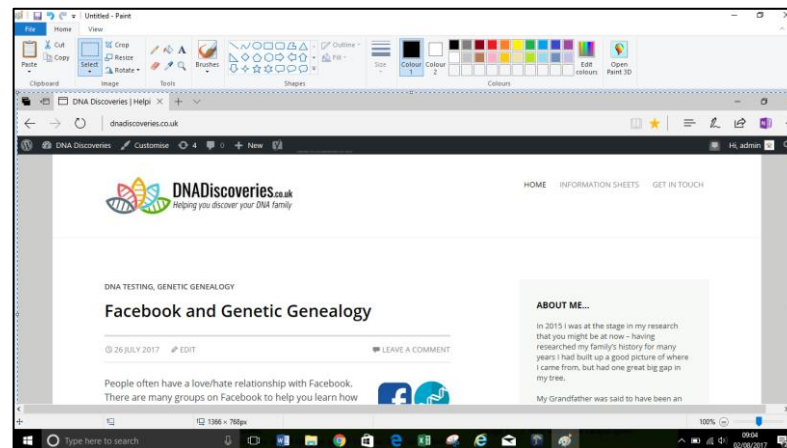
Untitled - Paint

File Home View

Cut Copy Paste Crop Resize Rotate Select Clipboard Image Tools Brushes Outline Fill Shapes Size Colour 1 Colour 2 Edit colours Open Paint 3D Colours

DNA Discoveries | Helpi

dnadiscoveries.co.uk

DNA Discoveries Customise 4 0 New

Hi, admin

DNADiscoveries.co.uk
Helping you discover your DNA family

HOME INFORMATION SHEETS GET IN TOUCH

DNA TESTING, GENETIC GENEALOGY

Facebook and Genetic Genealogy

26 JULY 2017 EDIT LEAVE A COMMENT

People often have a love/hate relationship with Facebook. There are many groups on Facebook to help you learn how

ABOUT ME...

In 2015 I was at the stage in my research that you might be at now – having researched my family's history for many years I had built up a good picture of where I came from, but had one great big gap in my tree.

My Grandfather was said to have been an

1366 × 768px

100%

Type here to search

09:04
02/08/2017